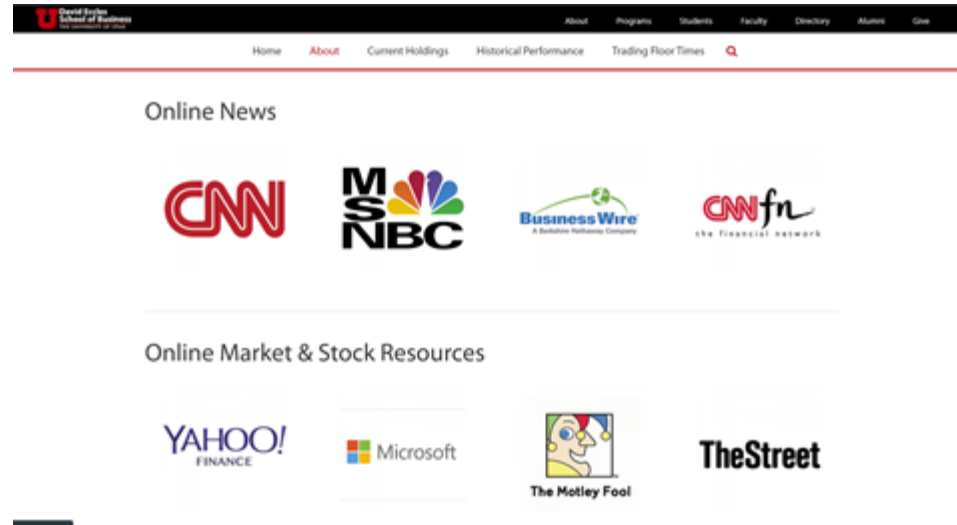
U David Eccles School of Business THE UNIVERSITY OF UTAH

About Programs Students Faculty Directory Alumni Give

Home About Current Holdings Historical Performance Trading Floor Times

Online News

CNN

MS NBC

BusinessWire
A Berkshire Hathaway Company

CNNfn
the financial network

Online Market & Stock Resources

YAHOO! FINANCE

Microsoft

The Motley Fool

TheStreet